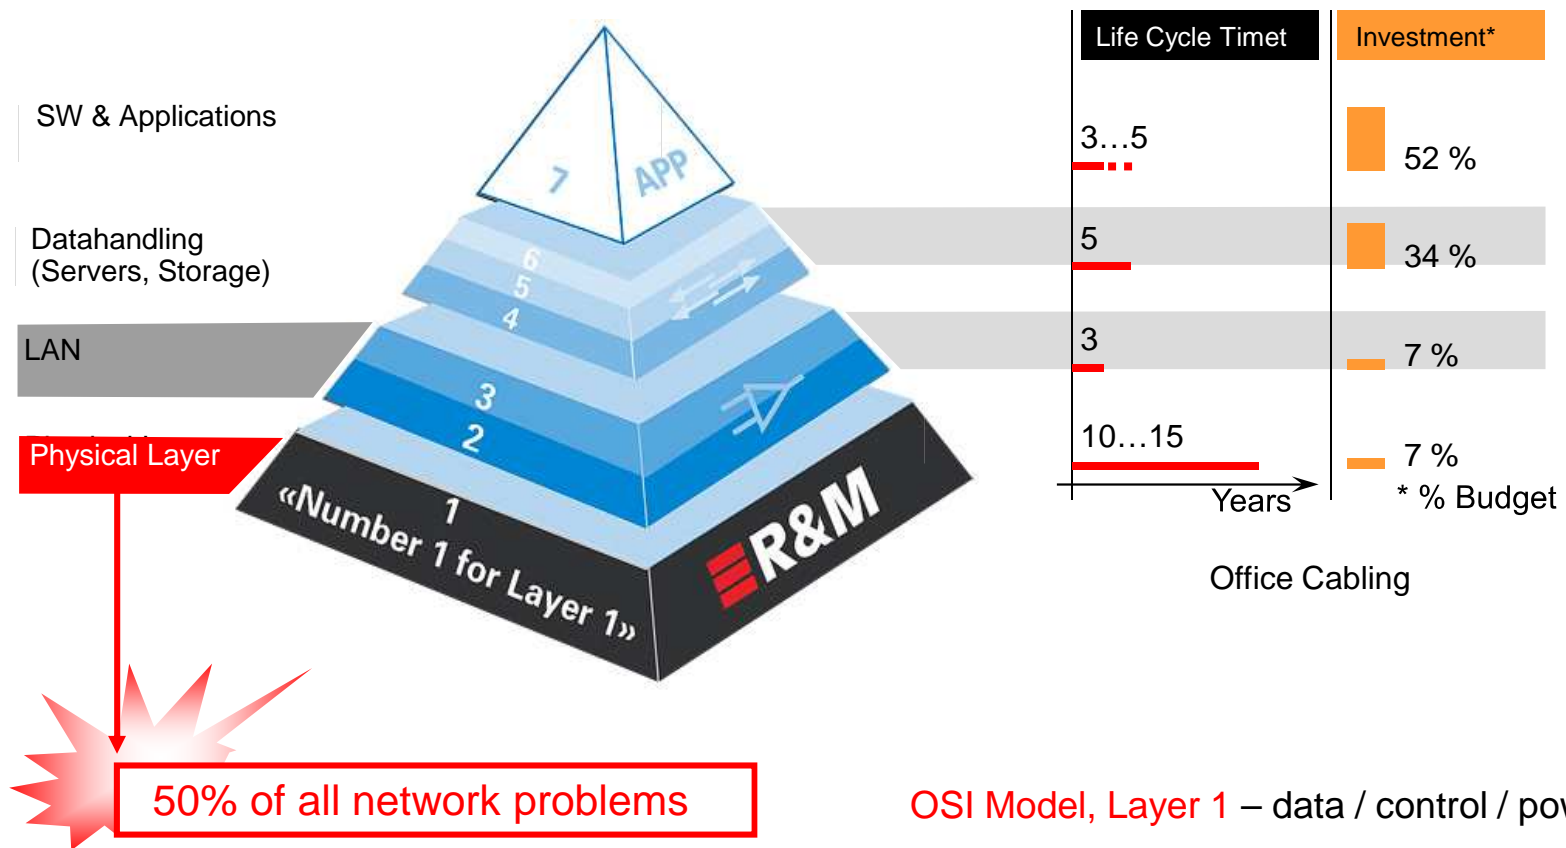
SW & Applications

Datahandling (Servers, Storage)

LAN

Physical Layer

7 APP

6
5
4

3
2

1
«Number 1 for Layer 1»

R&M

Life Cycle Timet

Investment*

3…5

52 %

5

34 %

3

7 %

10…15

7 %

Years

* % Budget

Office Cabling

50% of all network problems

OSI Model, Layer 1 – data / control / pov